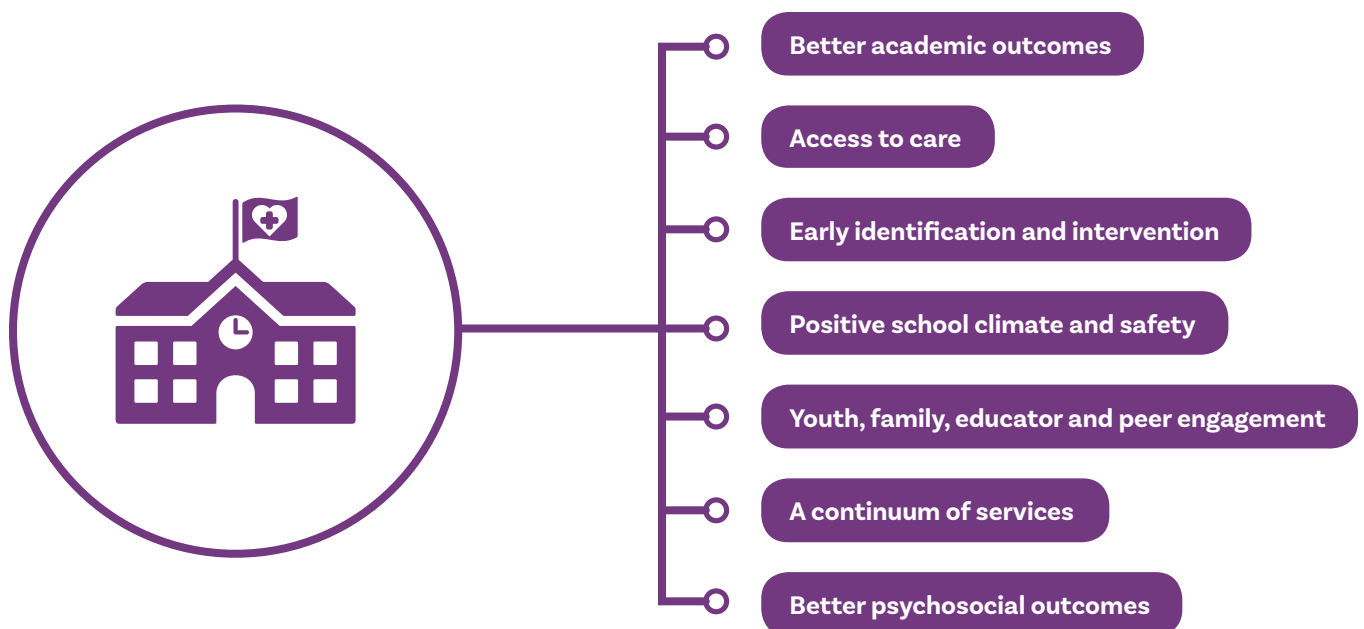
Better academic outcomes

Access to care

Early identification and intervention

Positive school climate and safety

Youth, family, educator and peer engagement

A continuum of services

Better psychosocial outcomes